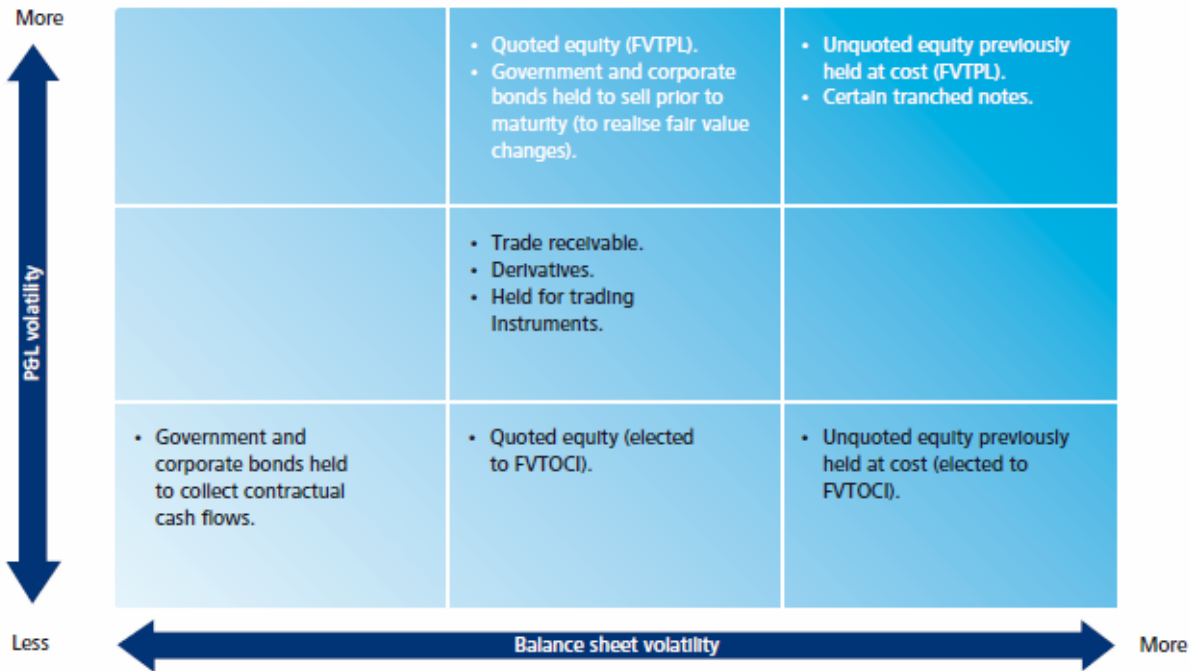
More

P&L volatility

|  |  |  |
|---|---|---|
|  | • Quoted equity (FVTPL). • Government and corporate bonds held to sell prior to maturity (to realise fair value changes). | • Unquoted equity previously held at cost (FVTPL). • Certain tranched notes. |
|  | • Trade receivable. • Derivatives. • Held for trading instruments. |  |
| • Government and corporate bonds held to collect contractual cash flows. | • Quoted equity (elected to FVTOCI). | • Unquoted equity previously held at cost (elected to FVTOCI). |

Less

Balance sheet volatility

More